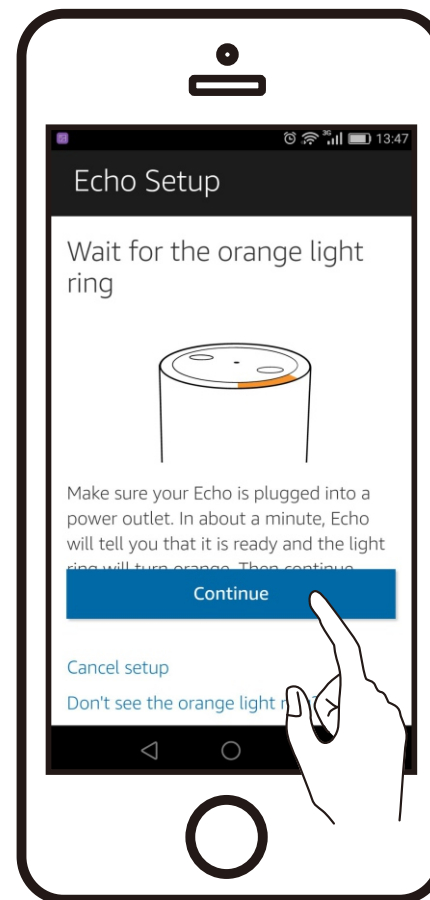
13:47

Echo Setup

Wait for the orange light ring

Make sure your Echo is plugged into a power outlet. In about a minute, Echo will tell you that it is ready and the light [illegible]

Continue

Cancel setup

Don't see the orange light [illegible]